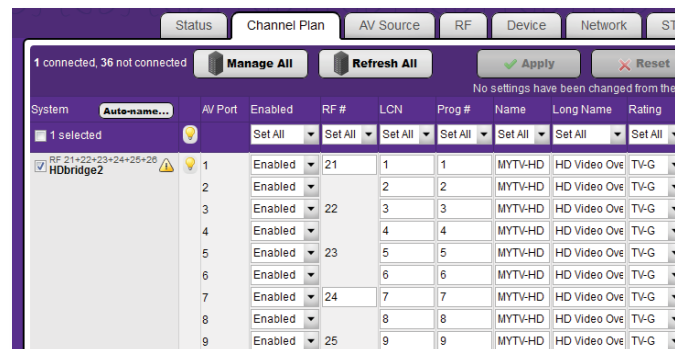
Status | Channel Plan | AV Source | RF | Device | Network | ST

1 connected, 36 not connected

Manage All

Refresh All

Apply

Reset

No settings have been changed from the

| System Auto-name... | | AV Port | Enabled | RF # | LCN | Prog # | Name | Long Name | Rating |
|---|---|---|---|---|---|---|---|---|---|
| 1 selected | | | Set All | Set All | Set All | Set All | Set All | Set All | Set All |
| RF 21+22+23+24+25+26 HDbridge2 | | 1 | Enabled | 21 | 1 | 1 | MYTV-HD | HD Video Ove | TV-G |
| | | 2 | Enabled | | 2 | 2 | MYTV-HD | HD Video Ove | TV-G |
| | | 3 | Enabled | 22 | 3 | 3 | MYTV-HD | HD Video Ove | TV-G |
| | | 4 | Enabled | | 4 | 4 | MYTV-HD | HD Video Ove | TV-G |
| | | 5 | Enabled | 23 | 5 | 5 | MYTV-HD | HD Video Ove | TV-G |
| | | 6 | Enabled | | 6 | 6 | MYTV-HD | HD Video Ove | TV-G |
| | | 7 | Enabled | 24 | 7 | 7 | MYTV-HD | HD Video Ove | TV-G |
| | | 8 | Enabled | | 8 | 8 | MYTV-HD | HD Video Ove | TV-G |
| | | 9 | Enabled | 25 | 9 | 9 | MYTV-HD | HD Video Ove | TV-G |